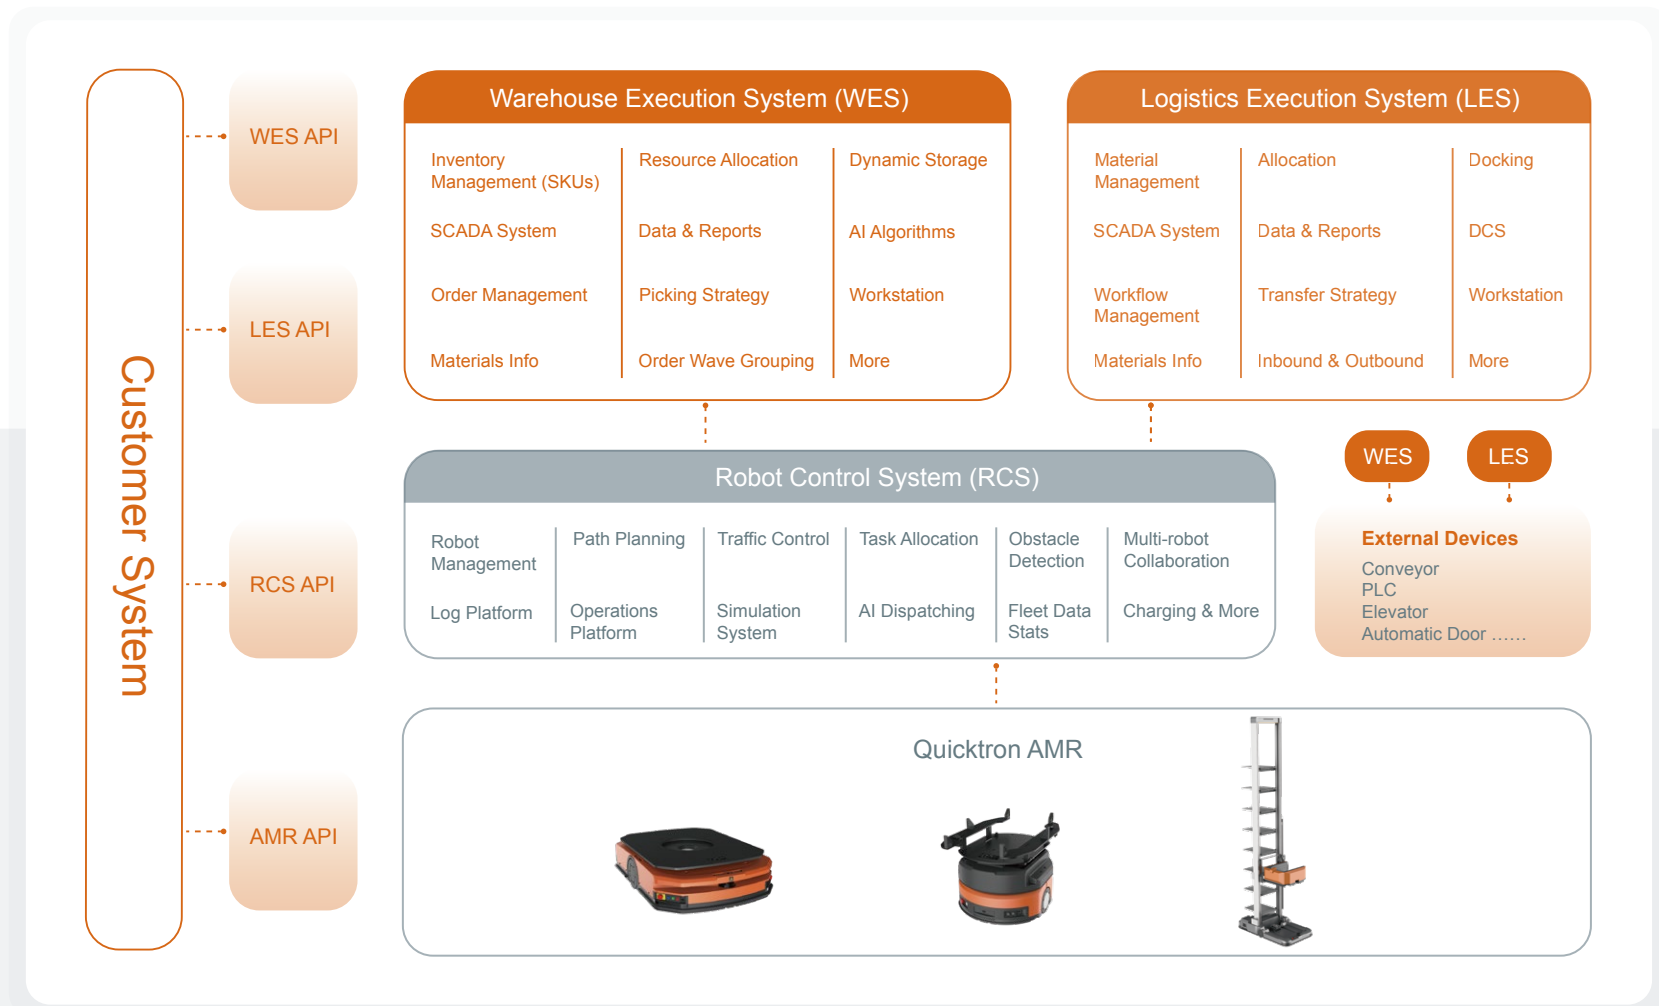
Customer System

WES API

LES API

RCS API

AMR API

Warehouse Execution System (WES)

| | | |
|---|---|---|
| Inventory Management (SKUs) | Resource Allocation | Dynamic Storage |
| SCADA System | Data & Reports | AI Algorithms |
| Order Management | Picking Strategy | Workstation |
| Materials Info | Order Wave Grouping | More |

Logistics Execution System (LES)

| | | |
|---|---|---|
| Material Management | Allocation | Docking |
| SCADA System | Data & Reports | DCS |
| Workflow Management | Transfer Strategy | Workstation |
| Materials Info | Inbound & Outbound | More |

Robot Control System (RCS)

| | | | | | |
|---|---|---|---|---|---|
| Robot Management | Path Planning | Traffic Control | Task Allocation | Obstacle Detection | Multi-robot Collaboration |
| Log Platform | Operations Platform | Simulation System | AI Dispatching | Fleet Data Stats | Charging & More |

WES

LES

External Devices
Conveyor
PLC
Elevator
Automatic Door ……

Quicktron AMR